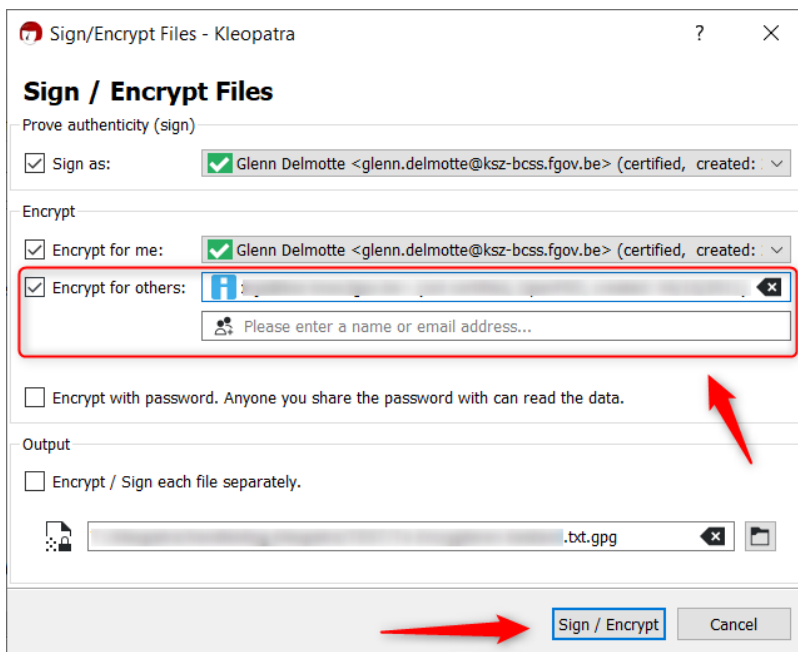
Sign/Encrypt Files - Kleopatra ? ✕

Sign / Encrypt Files

Prove authenticity (sign)

Sign as: Glenn Delmotte <glenn.delmotte@ksz-bcss.fgov.be> (certified, created: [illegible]

Encrypt

Encrypt for me: Glenn Delmotte <glenn.delmotte@ksz-bcss.fgov.be> (certified, created: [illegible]

Encrypt for others: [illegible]

Please enter a name or email address...

Encrypt with password. Anyone you share the password with can read the data.

Output

Encrypt / Sign each file separately.

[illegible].txt.gpg

Sign / Encrypt Cancel